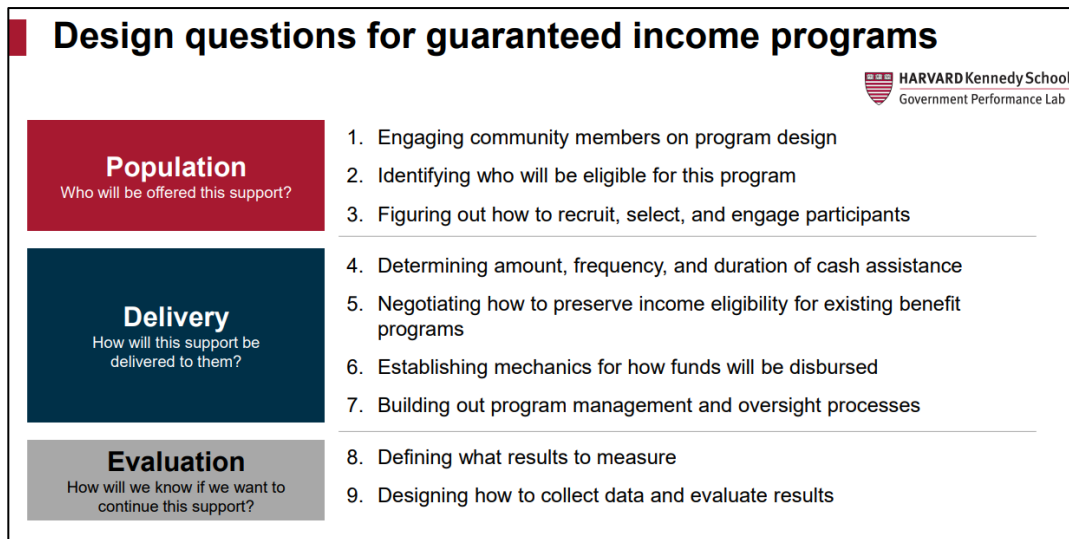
Design questions for guaranteed income programs

HARVARD Kennedy School
Government Performance Lab

Population
Who will be offered this support?

1. Engaging community members on program design
2. Identifying who will be eligible for this program
3. Figuring out how to recruit, select, and engage participants

Delivery
How will this support be delivered to them?

4. Determining amount, frequency, and duration of cash assistance
5. Negotiating how to preserve income eligibility for existing benefit programs
6. Establishing mechanics for how funds will be disbursed
7. Building out program management and oversight processes

Evaluation
How will we know if we want to continue this support?

8. Defining what results to measure
9. Designing how to collect data and evaluate results